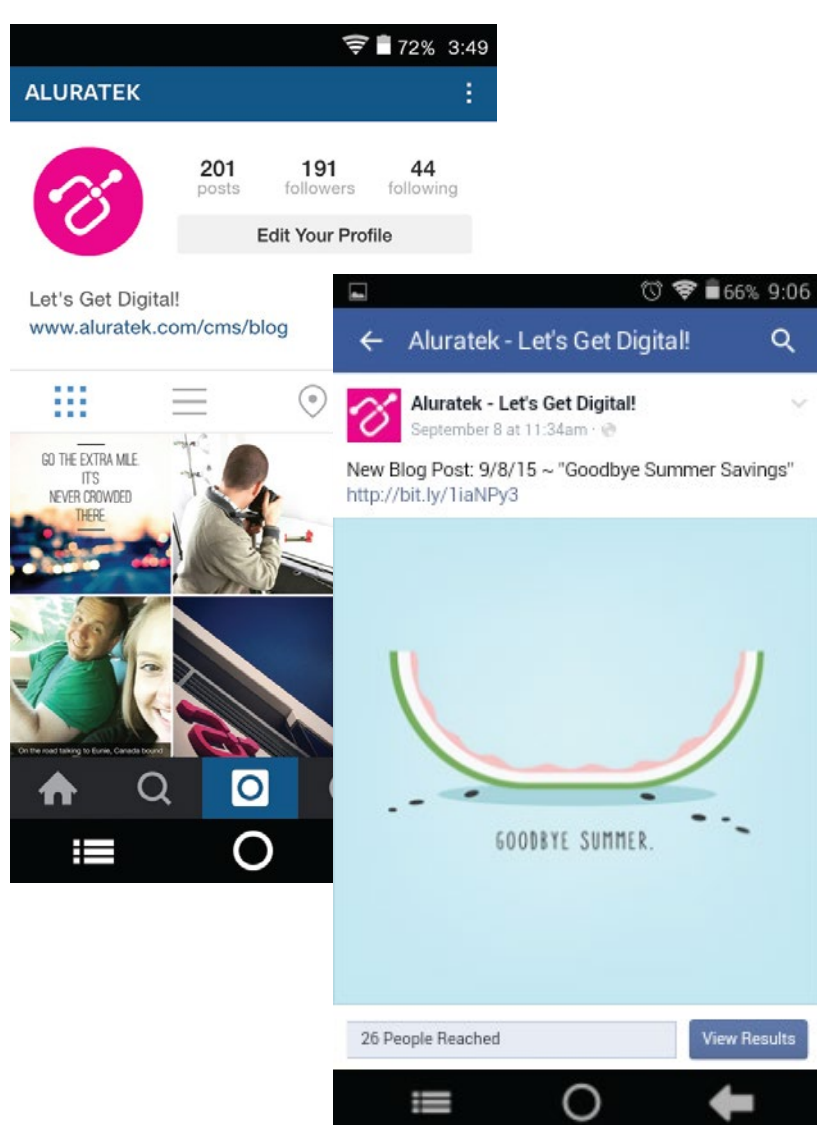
72% 3:49
ALURATEK

201 posts
191 followers
44 following
Edit Your Profile

Let's Get Digital!
www.aluratek.com/cms/blog

GO THE EXTRA MILE
ITS
NEVER CROWDED
THERE

On the road talking to Eunie, Canada bound

66% 9:06
Aluratek - Let's Get Digital!

Aluratek - Let's Get Digital!
September 8 at 11:34am ·

New Blog Post: 9/8/15 ~ "Goodbye Summer Savings"
http://bit.ly/1iaNPy3

GOODBYE SUMMER.

26 People Reached
View Results